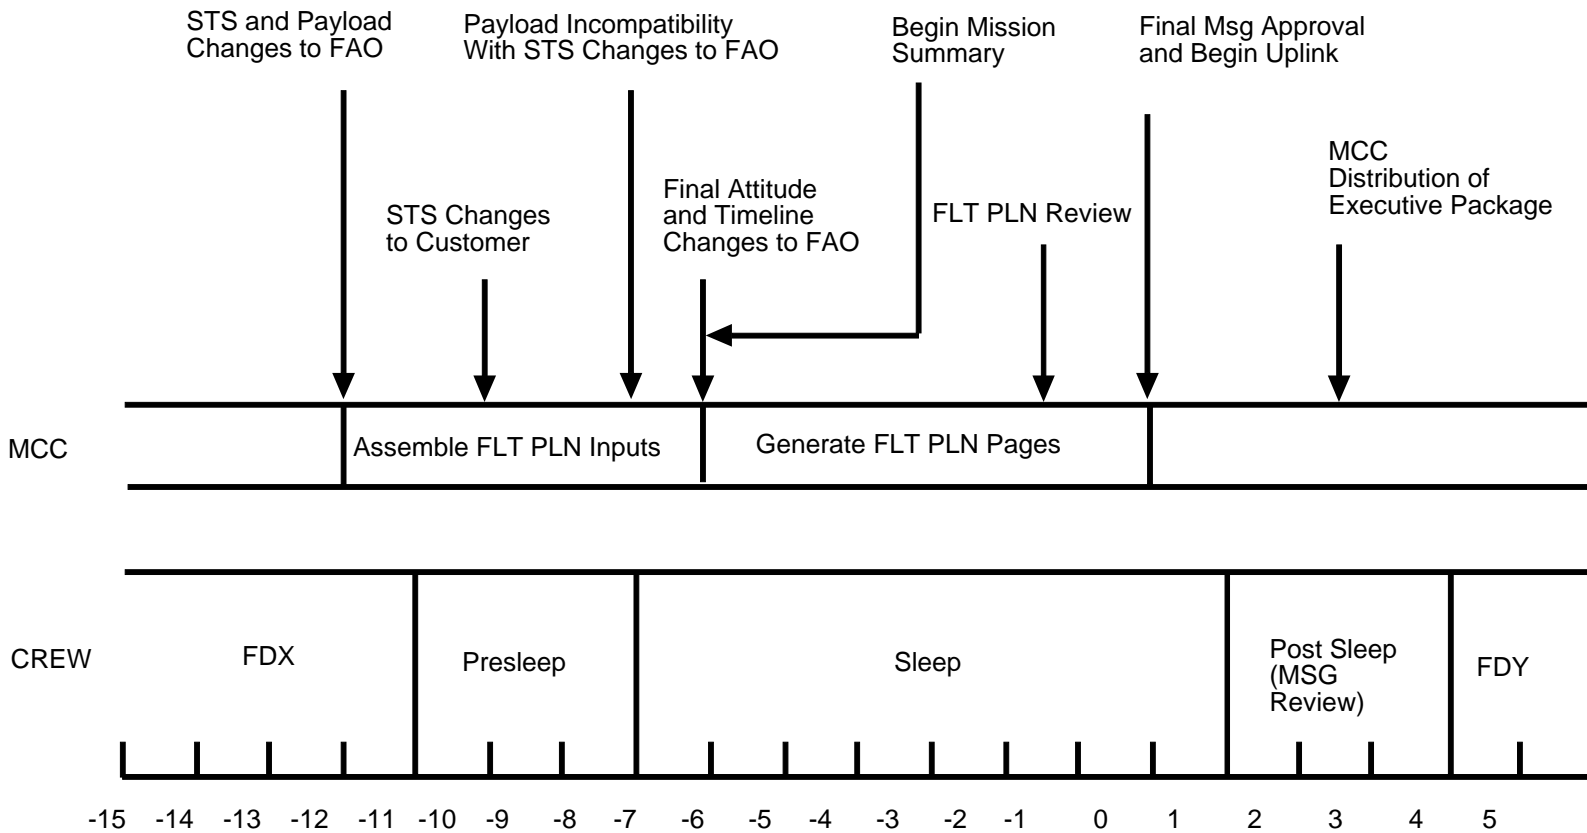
STS and Payload Changes to FAO

Payload Incompatibility With STS Changes to FAO

Begin Mission Summary

Final Msg Approval and Begin Uplink

MCC Distribution of Executive Package

STS Changes to Customer

Final Attitude and Timeline Changes to FAO

FLT PLN Review

MCC

Assemble FLT PLN Inputs

Generate FLT PLN Pages

CREW

FDX

Presleep

Sleep

Post Sleep (MSG Review)

FDY

-15 -14 -13 -12 -11 -10 -9 -8 -7 -6 -5 -4 -3 -2 -1 0 1 2 3 4 5